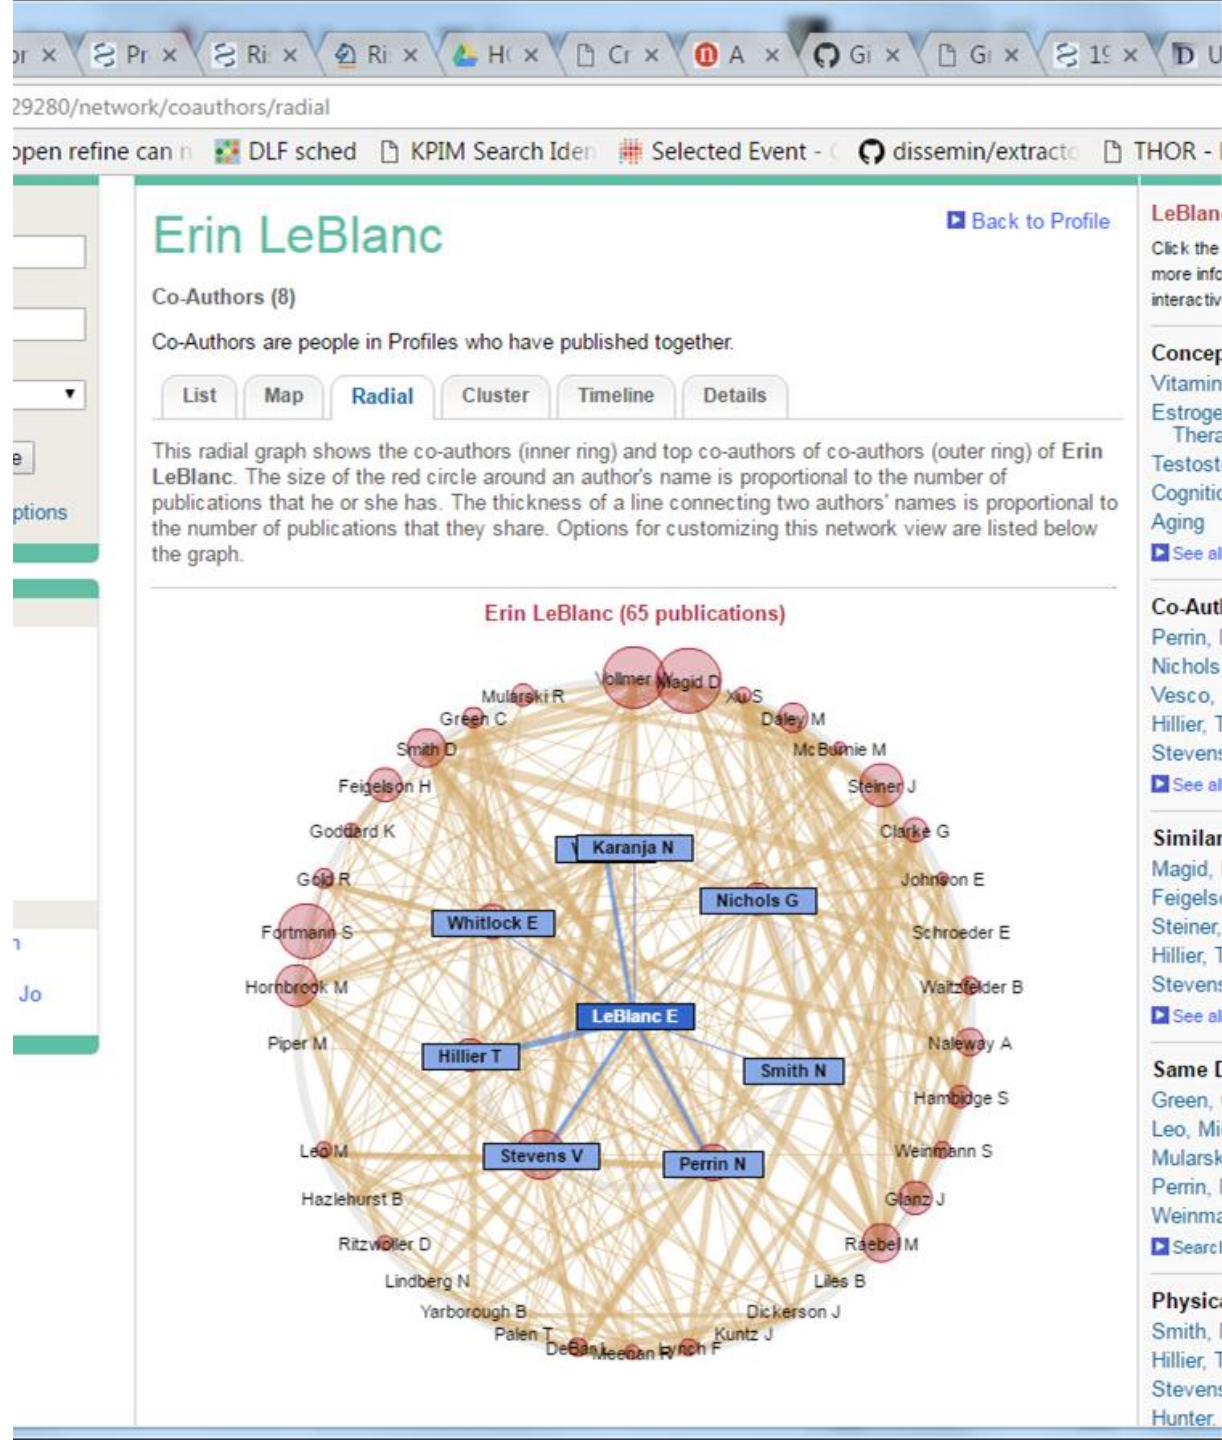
ı × Pr × Ri × Ri × H( × Cr × A × Gi × Gi × 1! × D U

29280/network/coauthors/radial

ɔpen refine can r DLF sched KPIM Search Iden Selected Event - ( dissemin/extractc THOR - [

ptions

Jo

Erin LeBlanc

Back to Profile

Co-Authors (8)

Co-Authors are people in Profiles who have published together.

List | Map | Radial | Cluster | Timeline | Details

This radial graph shows the co-authors (inner ring) and top co-authors of co-authors (outer ring) of Erin LeBlanc. The size of the red circle around an author's name is proportional to the number of publications that he or she has. The thickness of a line connecting two authors' names is proportional to the number of publications that they share. Options for customizing this network view are listed below the graph.

Erin LeBlanc (65 publications)

Vollmer Magid D Mularski R Xu S Green C Daley M Smith D McBurnie M Feigelson H Steiner J Goddard K Clarke G Karanja N Gold R Johnson E Nichols G Whitlock E Fortmann S Schroeder E Hornbrook M Waitzfelder B LeBlanc E Piper M Naleway A Hillier T Smith N Hambidge S Leo M Weinmann S Stevens V Perrin N Hazlehurst B Glanz J Ritzwoller D Raebel M Lindberg N Liles B Yarborough B Dickerson J Palen T Kuntz J DeBar Meenan Lynch F

LeBlan
Click the
more info
interactiv

Concep
Vitamin
Estroge
Thera
Testost
Cognitic
Aging
See al

Co-Autl
Perrin, I
Nichols
Vesco,
Hillier, T
Stevens
See al

Similar
Magid, I
Feigelsc
Steiner,
Hillier, T
Stevens
See al

Same I
Green, (
Leo, Mi
Mularsk
Perrin, I
Weinma
Searcl

Physica
Smith, I
Hillier, T
Stevens
Hunter,